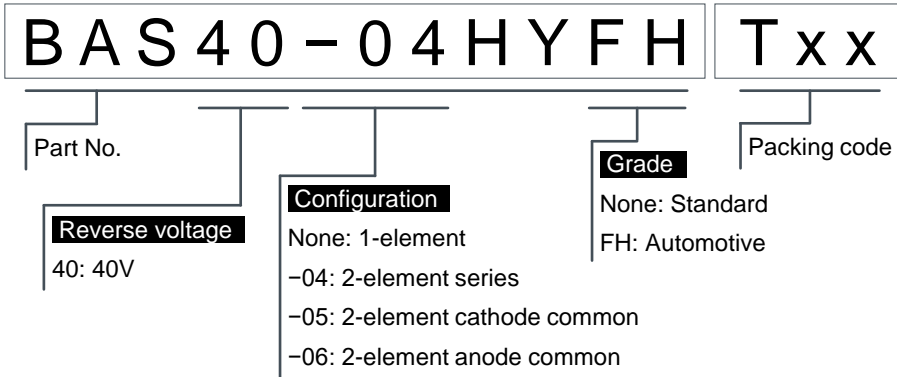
BAS40−04HYFH Txx

Part No.

Reverse voltage
40: 40V

Configuration
None: 1-element
−04: 2-element series
−05: 2-element cathode common
−06: 2-element anode common

Grade
None: Standard
FH: Automotive

Packing code